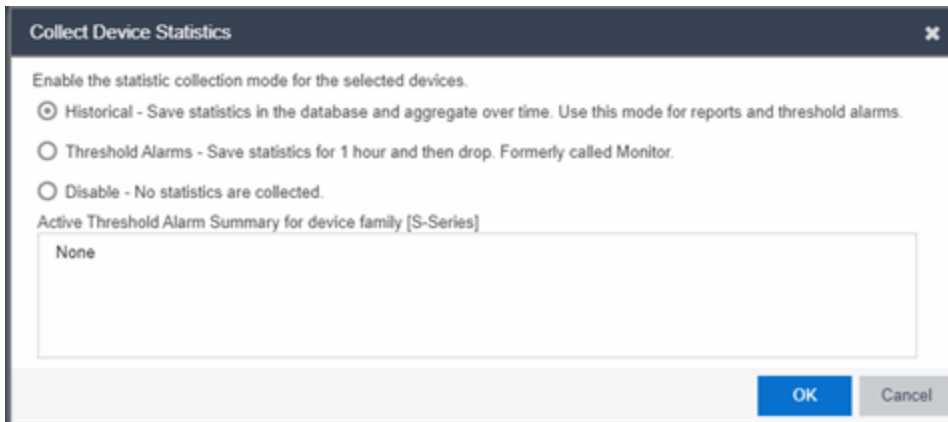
Collect Device Statistics

Enable the statistic collection mode for the selected devices.

Historical - Save statistics in the database and aggregate over time. Use this mode for reports and threshold alarms.

Threshold Alarms - Save statistics for 1 hour and then drop. Formerly called Monitor.

Disable - No statistics are collected.

Active Threshold Alarm Summary for device family [S-Series]

None

OK

Cancel